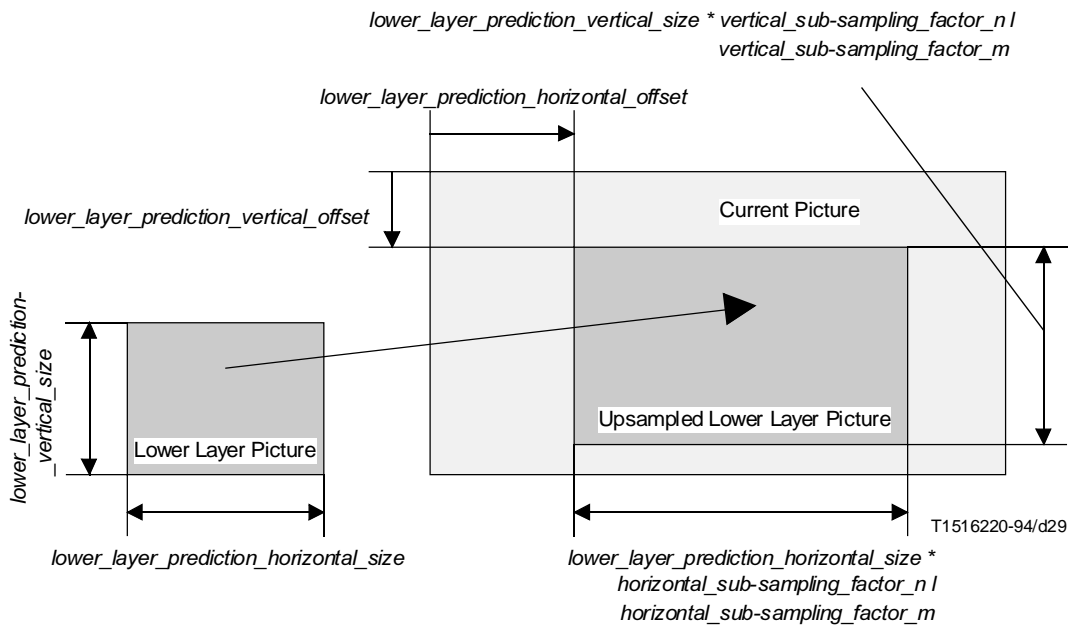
lower_layer_prediction_vertical_size * vertical_sub-sampling_factor_n / vertical_sub-sampling_factor_m

lower_layer_prediction_horizontal_offset

lower_layer_prediction_vertical_offset

Current Picture

lower_layer_prediction-_vertical_size

Lower Layer Picture

Upsampled Lower Layer Picture

T1516220-94/d29

lower_layer_prediction_horizontal_size

lower_layer_prediction_horizontal_size * horizontal_sub-sampling_factor_n / horizontal_sub-sampling_factor_m